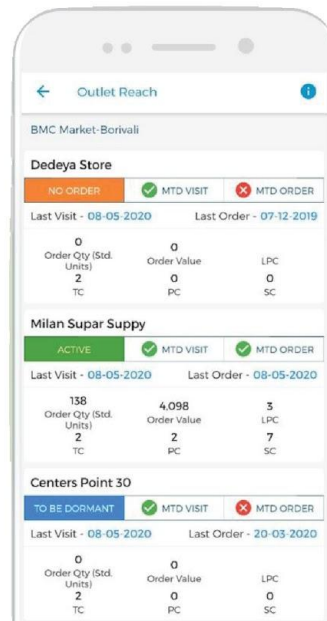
Outlet Reach

BMC Market-Borivali

Dedeya Store

NO ORDER | MTD VISIT | MTD ORDER

Last Visit - 08-05-2020 Last Order - 07-12-2019

0
Order Qty (Std. Units)

0
Order Value

LPC

2
TC

0
PC

0
SC

Milan Supar Suppy

ACTIVE | MTD VISIT | MTD ORDER

Last Visit - 08-05-2020 Last Order - 08-05-2020

138
Order Qty (Std. Units)

4,098
Order Value

3
LPC

2
TC

2
PC

7
SC

Centers Point 30

TO BE DORMANT | MTD VISIT | MTD ORDER

Last Visit - 08-05-2020 Last Order - 20-03-2020

0
Order Qty (Std. Units)

0
Order Value

LPC

2
TC

0
PC

0
SC